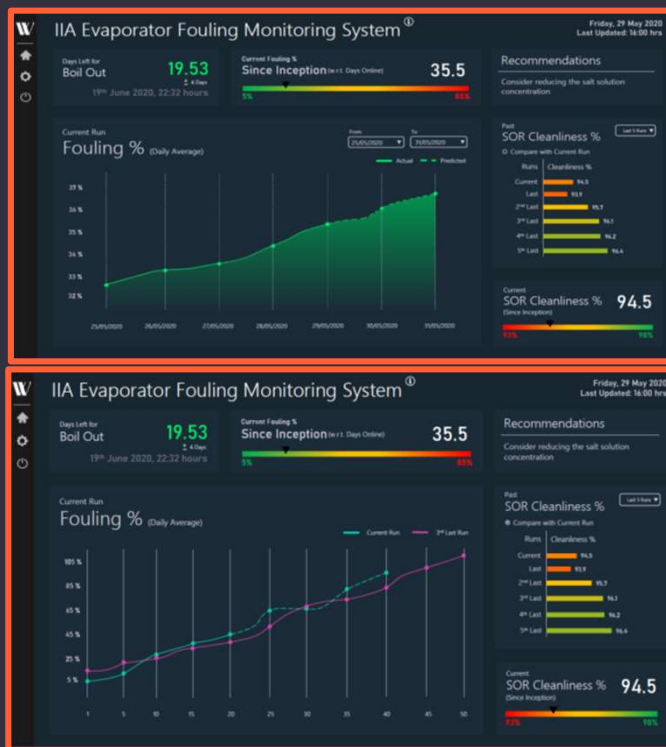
W

IIA Evaporator Fouling Monitoring System ⓘ

Friday, 29 May 2020
Last Updated: 16:00 hrs

Days Left for
Boil Out
19.53
± 4 Days
19th June 2020, 22:32 hours

Current Fouling %
Since Inception (w.r.t. Days Online)
35.5
5%
85%

Recommendations
Consider reducing the salt solution concentration

Current Run
Fouling % (Daily Average)

From
25/05/2020
To
31/05/2020

Actual
Predicted

37 %
36 %
35 %
34 %
33 %
32 %

25/05/2020
26/05/2020
27/05/2020
28/05/2020
29/05/2020
30/05/2020
31/05/2020

Past
SOR Cleanliness %
Last 5 Runs
Compare with Current Run

| Runs | Cleanliness % |
|---|---|
| Current | 94.5 |
| Last | 93.9 |
| 2nd Last | 95.7 |
| 3rd Last | 96.1 |
| 4th Last | 96.2 |
| 5th Last | 96.4 |

Current
SOR Cleanliness %
(Since Inception)
94.5
93%
98%

W

IIA Evaporator Fouling Monitoring System ⓘ

Friday, 29 May 2020
Last Updated: 16:00 hrs

Days Left for
Boil Out
19.53
± 4 Days
19th June 2020, 22:32 hours

Current Fouling %
Since Inception (w.r.t. Days Online)
35.5
5%
85%

Recommendations
Consider reducing the salt solution concentration

Current Run
Fouling % (Daily Average)

Current Run
3rd Last Run

105 %
85 %
65 %
45 %
25 %
5 %

1
5
10
15
20
25
30
35
40
45
50

Past
SOR Cleanliness %
Last 5 Runs
Compare with Current Run

| Runs | Cleanliness % |
|---|---|
| Current | 94.5 |
| Last | 93.9 |
| 2nd Last | 95.7 |
| 3rd Last | 96.1 |
| 4th Last | 96.2 |
| 5th Last | 96.4 |

Current
SOR Cleanliness %
(Since Inception)
94.5
93%
98%